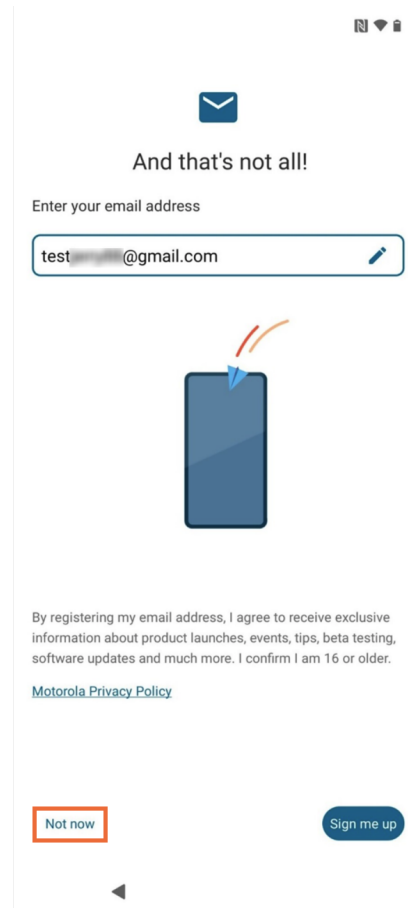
And that's not all!

Enter your email address

test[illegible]@gmail.com

By registering my email address, I agree to receive exclusive information about product launches, events, tips, beta testing, software updates and much more. I confirm I am 16 or older.

Motorola Privacy Policy

Not now

Sign me up